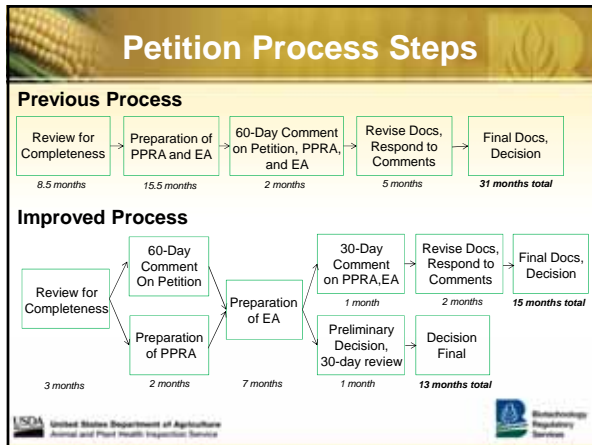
Petition Process Steps

Previous Process

Review for Completeness

8.5 months

Preparation of PPRA and EA

15.5 months

60-Day Comment on Petition, PPRA, and EA

2 months

Revise Docs, Respond to Comments

5 months

Final Docs, Decision

31 months total

Improved Process

Review for Completeness

3 months

60-Day Comment On Petition

Preparation of PPRA

2 months

Preparation of EA

7 months

30-Day Comment on PPRA,EA

1 month

Revise Docs, Respond to Comments

2 months

Final Docs, Decision

15 months total

Preliminary Decision, 30-day review

1 month

Decision Final

13 months total

USDA United States Department of Agriculture Animal and Plant Health Inspection Service

Biotechnology Regulatory Services